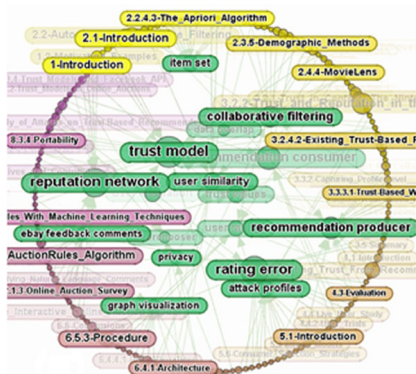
2.2.4.3-The_Apriori_Algorithm
2.1-Introduction
2.2-Automated_Collaborative_Filtering
2.3.5-Demographic_Methods
1-Introduction
item set
2.4.4-MovieLens
3.2.7-Trust_and_Reputation_in_the
collaborative filtering
3.3.4 Portability
3.2.4.2-Existing_Trust-Based_F
trust model
recommendation consumer
reputation network
user similarity
3.3.3.1-Trust-Based_W
les_With_Machine_Learning_Techniques
ebay feedback comments
recommendation producer
AuctionRules_Algorithm
privacy
rating error
1.3-Online_Auction_Survey
attack profiles
graph visualization
4.3-Evaluation
6.5.3-Procedure
5.1-Introduction
6.4.1 Architecture